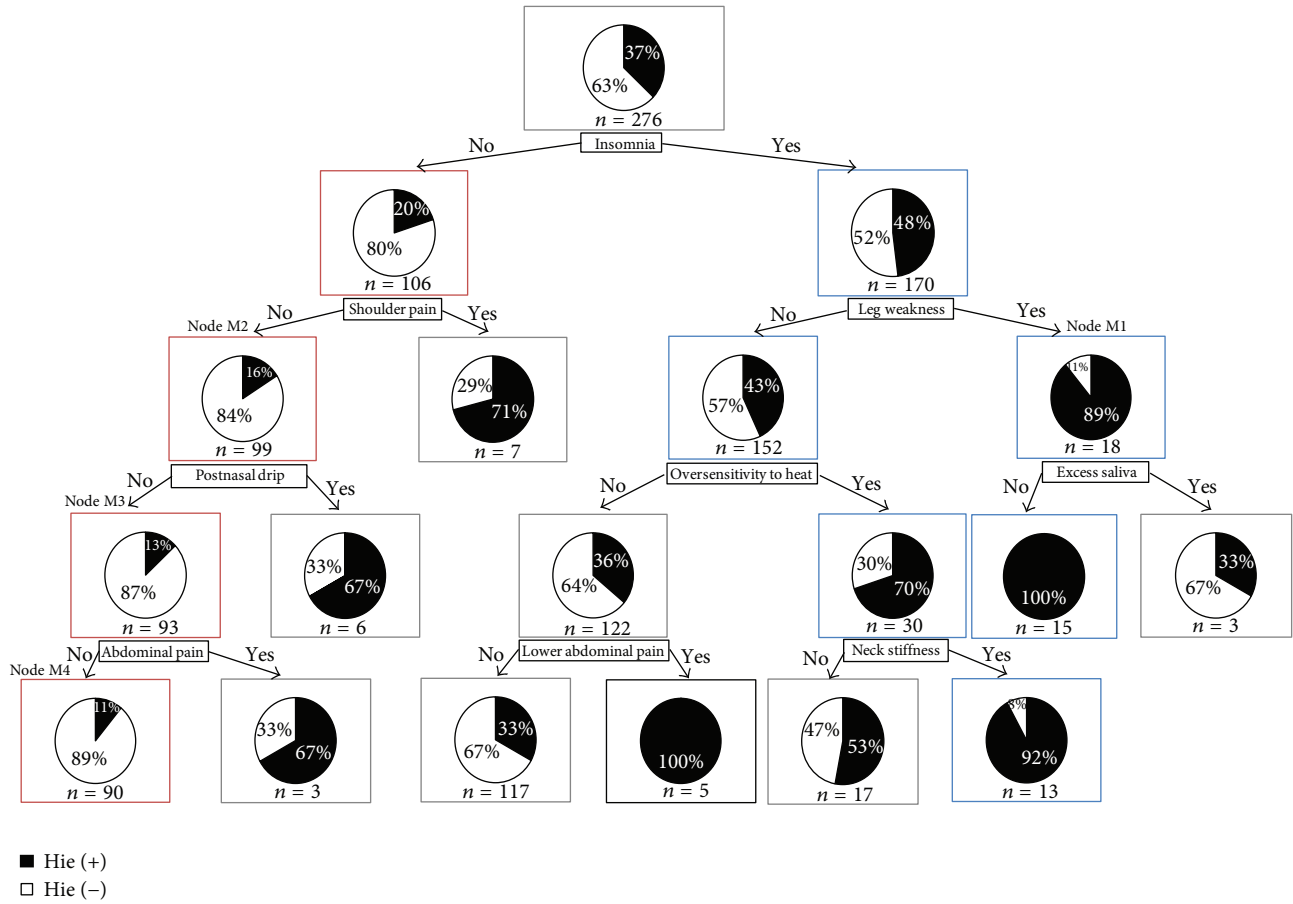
37%
63%
$n$ = 276

No
Insomnia
Yes

20%
80%
$n$ = 106

48%
52%
$n$ = 170

No
Shoulder pain
Yes

No
Leg weakness
Yes

Node M2
16%
84%
$n$ = 99

29%
71%
$n$ = 7

43%
57%
$n$ = 152

Node M1
11%
89%
$n$ = 18

No
Postnasal drip
Yes

No
Oversensitivity to heat
Yes

No
Excess saliva
Yes

Node M3
13%
87%
$n$ = 93

33%
67%
$n$ = 6

36%
64%
$n$ = 122

30%
70%
$n$ = 30

100%
$n$ = 15

33%
67%
$n$ = 3

No
Abdominal pain
Yes

No
Lower abdominal pain
Yes

No
Neck stiffness
Yes

Node M4
11%
89%
$n$ = 90

33%
67%
$n$ = 3

33%
67%
$n$ = 117

100%
$n$ = 5

47%
53%
$n$ = 17

8%
92%
$n$ = 13

■ Hie (+)
□ Hie (−)